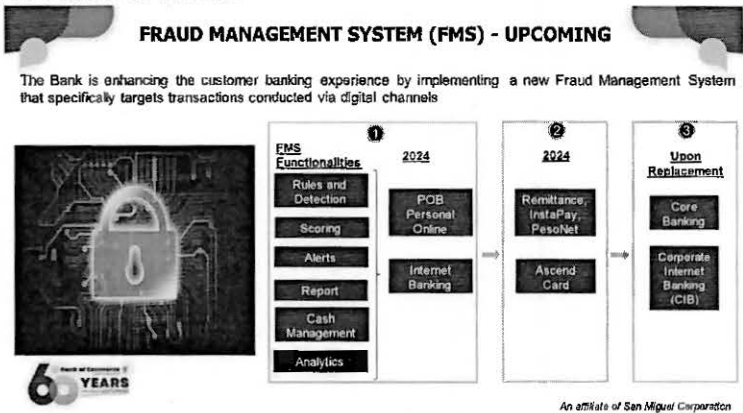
FRAUD MANAGEMENT SYSTEM (FMS) - UPCOMING

The Bank is enhancing the customer banking experience by implementing a new Fraud Management System that specifically targets transactions conducted via digital channels

1

FMS Functionalities

Rules and Detection

Scoring

Alerts

Report

Cash Management

Analytics

2024

POB Personal Online

Internet Banking

2

2024

Remittance, InstaPay, PesoNet

Ascend Card

3

Upon Replacement

Core Banking

Corporate Internet Banking (CIB)

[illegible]

60 YEARS

An affiliate of San Miguel Corporation